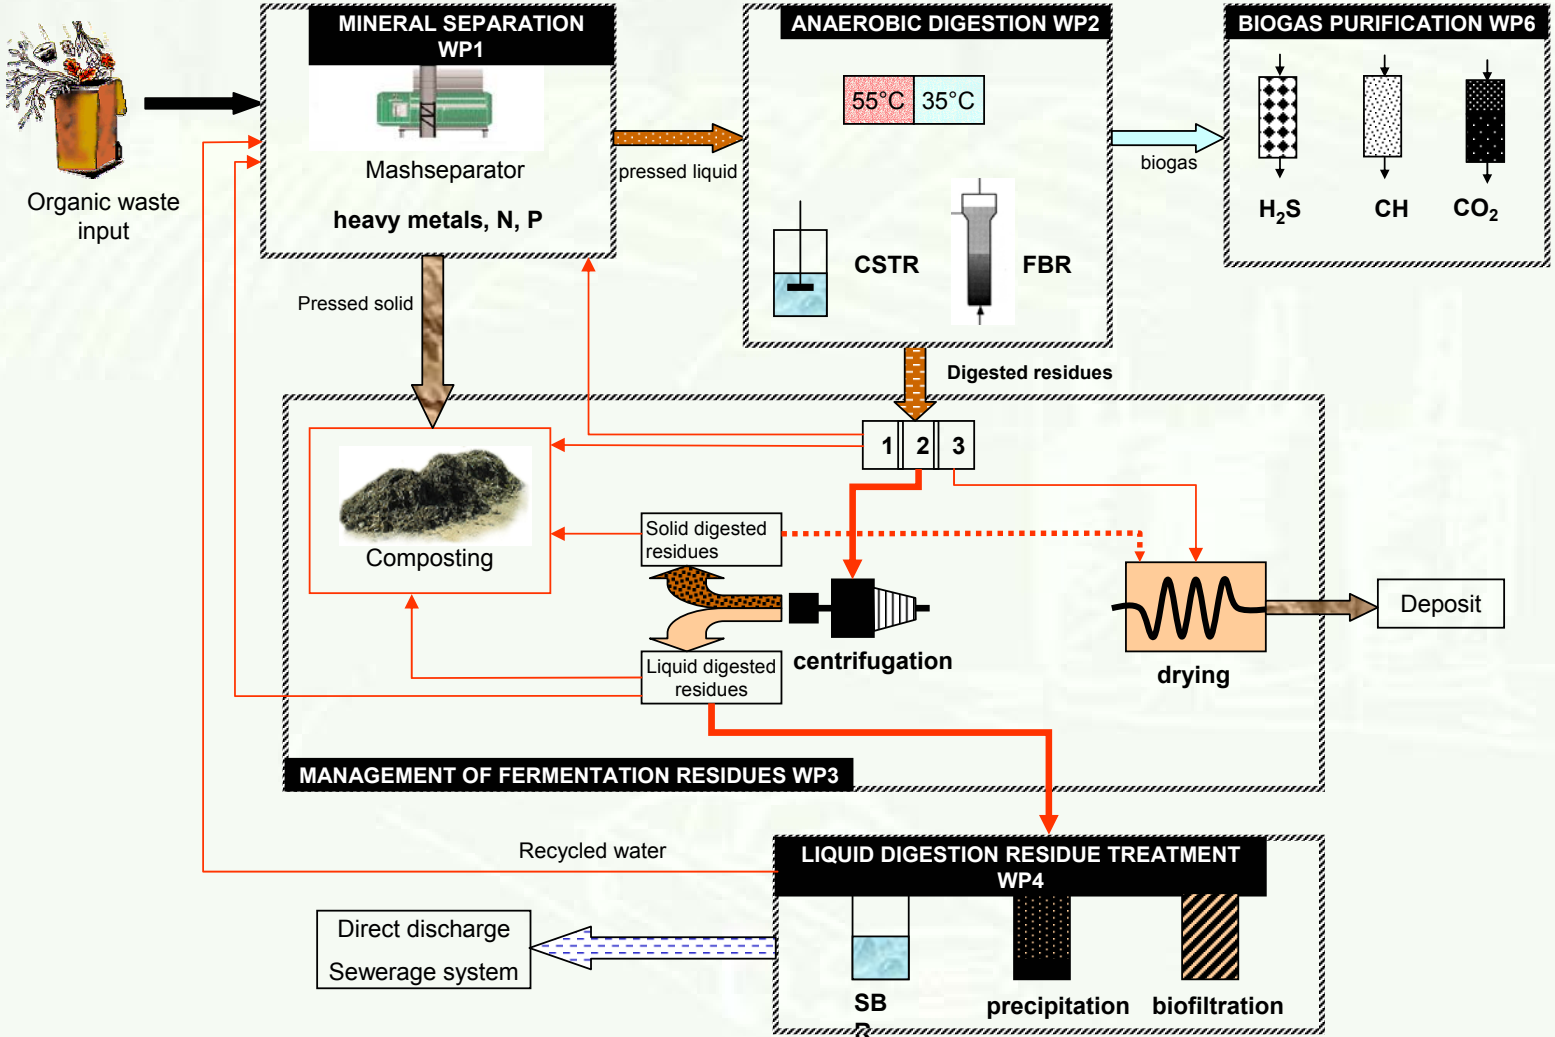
Organic waste input

MINERAL SEPARATION WP1

Mashseparator

heavy metals, N, P

pressed liquid

ANAEROBIC DIGESTION WP2

55°C 35°C

CSTR

FBR

biogas

BIOGAS PURIFICATION WP6

$H_2S$

CH

$CO_2$

Pressed solid

Digested residues

1 2 3

Composting

Solid digested residues

centrifugation

drying

Deposit

Liquid digested residues

MANAGEMENT OF FERMENTATION RESIDUES WP3

Recycled water

LIQUID DIGESTION RESIDUE TREATMENT WP4

Direct discharge

Sewerage system

SB

precipitation

biofiltration